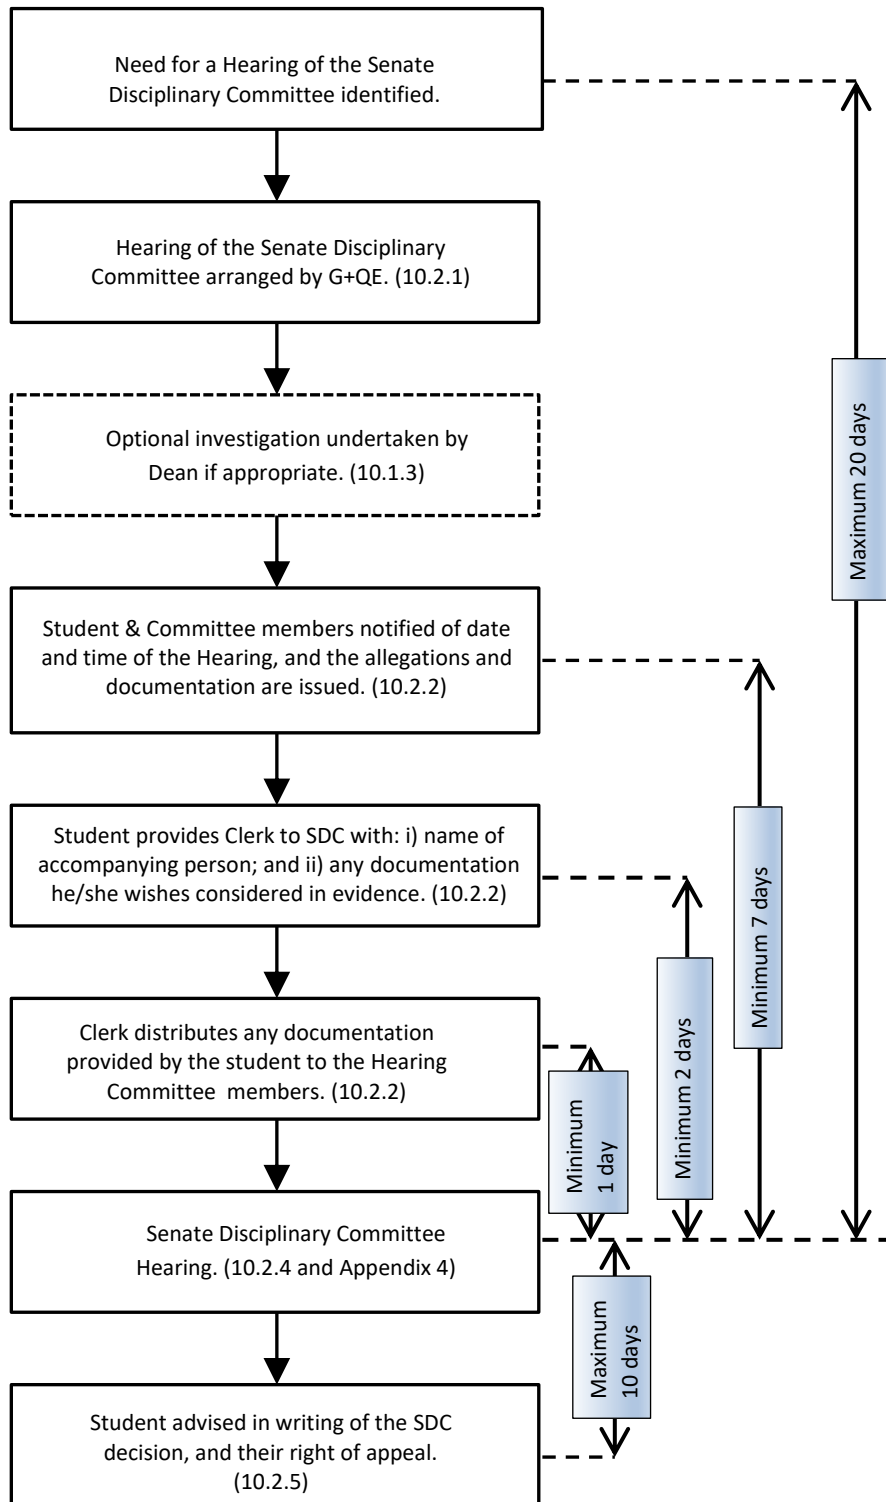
Need for a Hearing of the Senate Disciplinary Committee identified.

Hearing of the Senate Disciplinary Committee arranged by G+QE. (10.2.1)

Optional investigation undertaken by Dean if appropriate. (10.1.3)

Student & Committee members notified of date and time of the Hearing, and the allegations and documentation are issued. (10.2.2)

Student provides Clerk to SDC with: i) name of accompanying person; and ii) any documentation he/she wishes considered in evidence. (10.2.2)

Clerk distributes any documentation provided by the student to the Hearing Committee members. (10.2.2)

Senate Disciplinary Committee Hearing. (10.2.4 and Appendix 4)

Student advised in writing of the SDC decision, and their right of appeal. (10.2.5)

Maximum 20 days

Minimum 7 days

Minimum 2 days

Minimum 1 day

Maximum 10 days